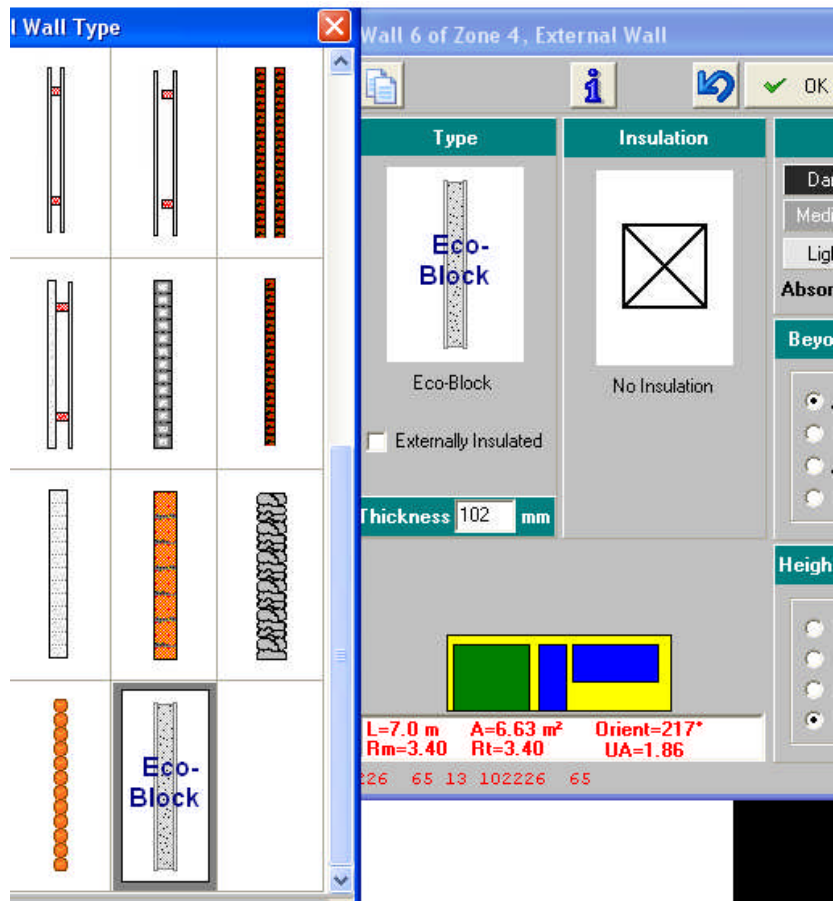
l Wall Type

Eco-Block

Wall 6 of Zone 4, External Wall

OK

Type

Insulation

Eco-Block

Eco-Block

No Insulation

Externally Insulated

Thickness 102 mm

Dar

Medi

Ligh

Absor

Beyo

Heigh

L=7.0 m A=6.63 m² Orient=217°
Rm=3.40 Rt=3.40 UA=1.86

226 65 13 102226 65